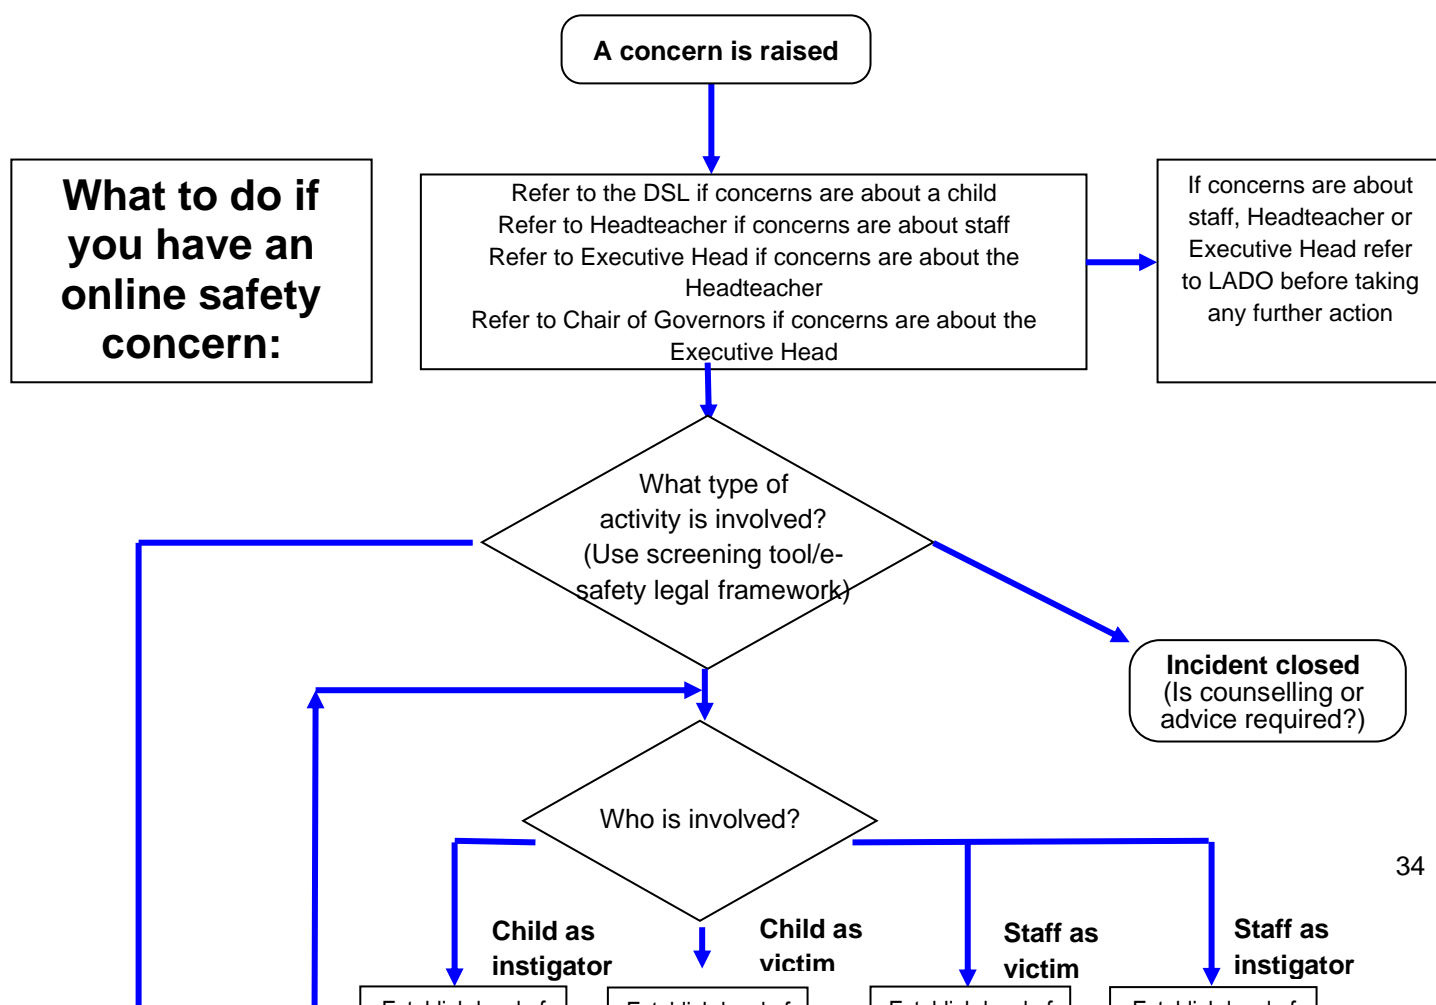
A concern is raised

What to do if you have an online safety concern:

Refer to the DSL if concerns are about a child
Refer to Headteacher if concerns are about staff
Refer to Executive Head if concerns are about the Headteacher
Refer to Chair of Governors if concerns are about the Executive Head

If concerns are about staff, Headteacher or Executive Head refer to LADO before taking any further action

What type of activity is involved? (Use screening tool/e-safety legal framework)

Incident closed
(Is counselling or advice required?)

Who is involved?

Child as instigator

Child as victim

Staff as victim

Staff as instigator

34

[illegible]

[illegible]

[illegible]

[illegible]